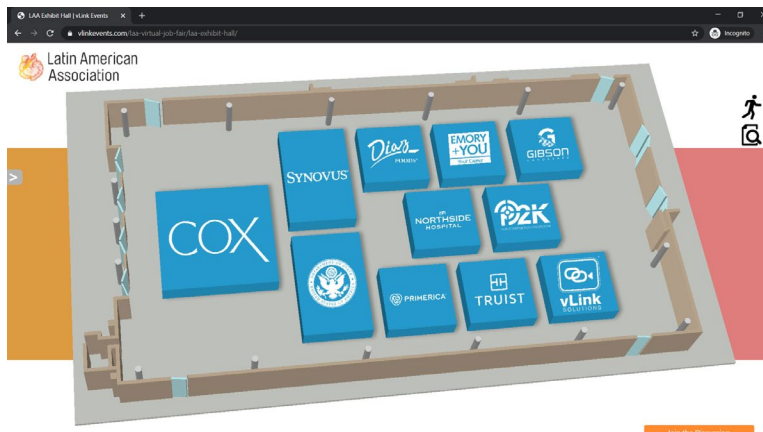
LAA Exhibit Hall | vLink Events

vlinkevents.com/laa-virtual-job-fair/laa-exhibit-hall/

Incognito

Latin American Association

SYNOVUS

Dias FOODS

EMORY + YOU

GIBSON

COX

NORTHSIDE HOSPITAL

P2K

PRIMERICA

TRUIST

vLink SOLUTIONS